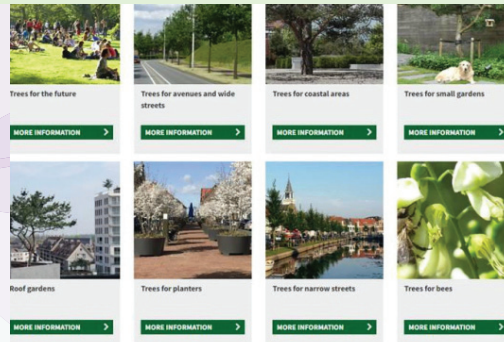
Trees for the future

MORE INFORMATION >

Trees for avenues and wide streets

MORE INFORMATION >

Trees for coastal areas

MORE INFORMATION >

Trees for small gardens

MORE INFORMATION >

Roof gardens

MORE INFORMATION >

Trees for planters

MORE INFORMATION >

Trees for narrow streets

MORE INFORMATION >

Trees for bees

MORE INFORMATION >